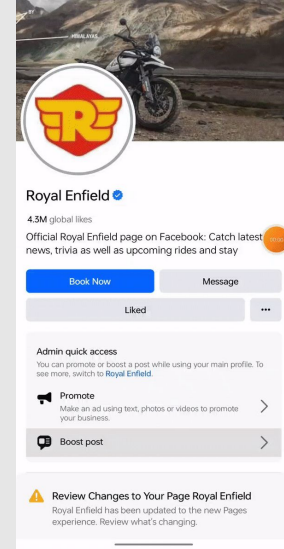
HIMALAYAN

Royal Enfield

4.3M global likes

Official Royal Enfield page on Facebook: Catch latest news, trivia as well as upcoming rides and stay

Book Now

Message

Liked

•••

Admin quick access

You can promote or boost a post while using your main profile. To see more, switch to Royal Enfield.

Promote

Make an ad using text, photos or videos to promote your business.

Boost post

Review Changes to Your Page Royal Enfield

Royal Enfield has been updated to the new Pages experience. Review what's changing.